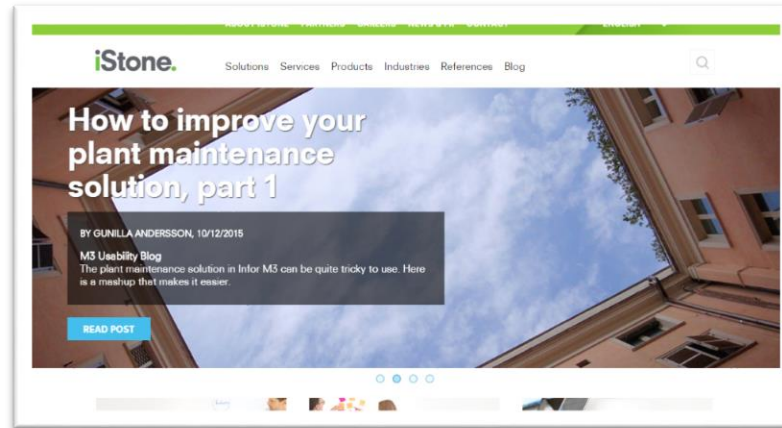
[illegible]

iStone.

Solutions Services Products Industries References Blog

How to improve your plant maintenance solution, part 1

BY GUNILLA ANDERSSON, 10/12/2015

M3 Usability Blog

The plant maintenance solution in Infor M3 can be quite tricky to use. Here is a mashup that makes it easier.

READ POST